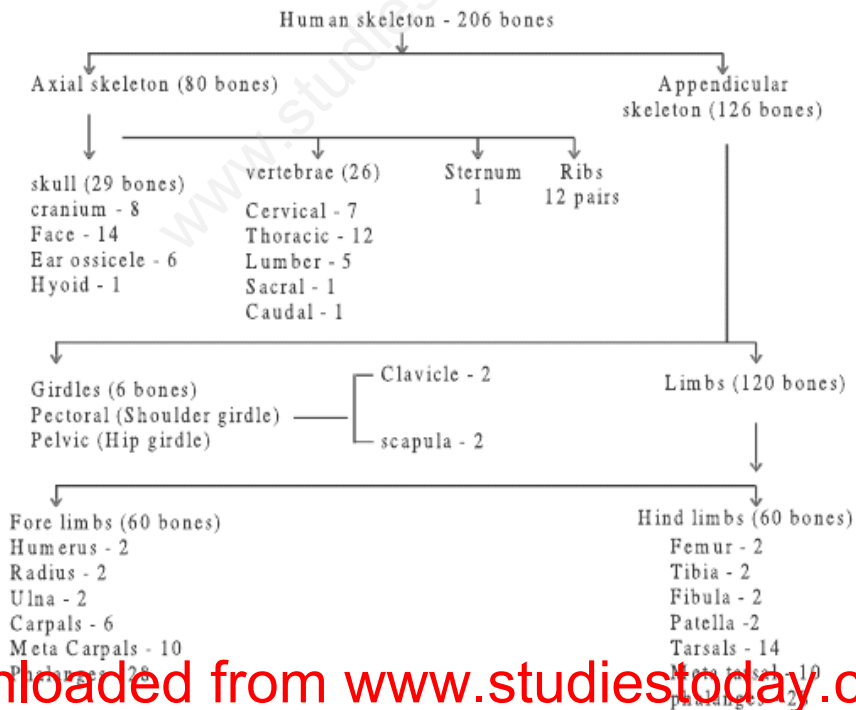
Human skeleton - 206 bones

Axial skeleton (80 bones)

Appendicular skeleton (126 bones)

skull (29 bones)
cranium - 8
Face - 14
Ear ossicele - 6
Hyoid - 1

vertebrae (26)
Cervical - 7
Thoracic - 12
Lumber - 5
Sacral - 1
Caudal - 1

Sternum
1

Ribs
12 pairs

Girdles (6 bones)
Pectoral (Shoulder girdle)
Pelvic (Hip girdle)

Clavicle - 2
scapula - 2

Limbs (120 bones)

Fore limbs (60 bones)
Humerus - 2
Radius - 2
Ulna - 2
Carpals - 6
Meta Carpals - 10
Phalanges - 28

Hind limbs (60 bones)
Femur - 2
Tibia - 2
Fibula - 2
Patella -2
Tarsals - 14
Meta tarsal - 10
phalanges - 2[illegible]

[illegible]nloaded from www.studiestoday.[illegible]